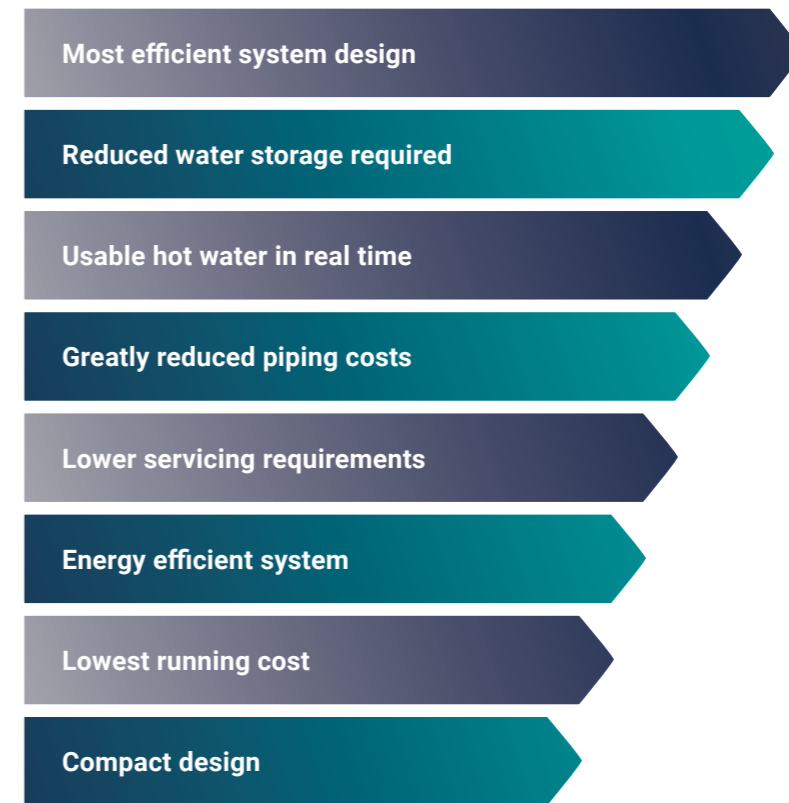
Most efficient system design

Reduced water storage required

Usable hot water in real time

Greatly reduced piping costs

Lower servicing requirements

Energy efficient system

Lowest running cost

Compact design